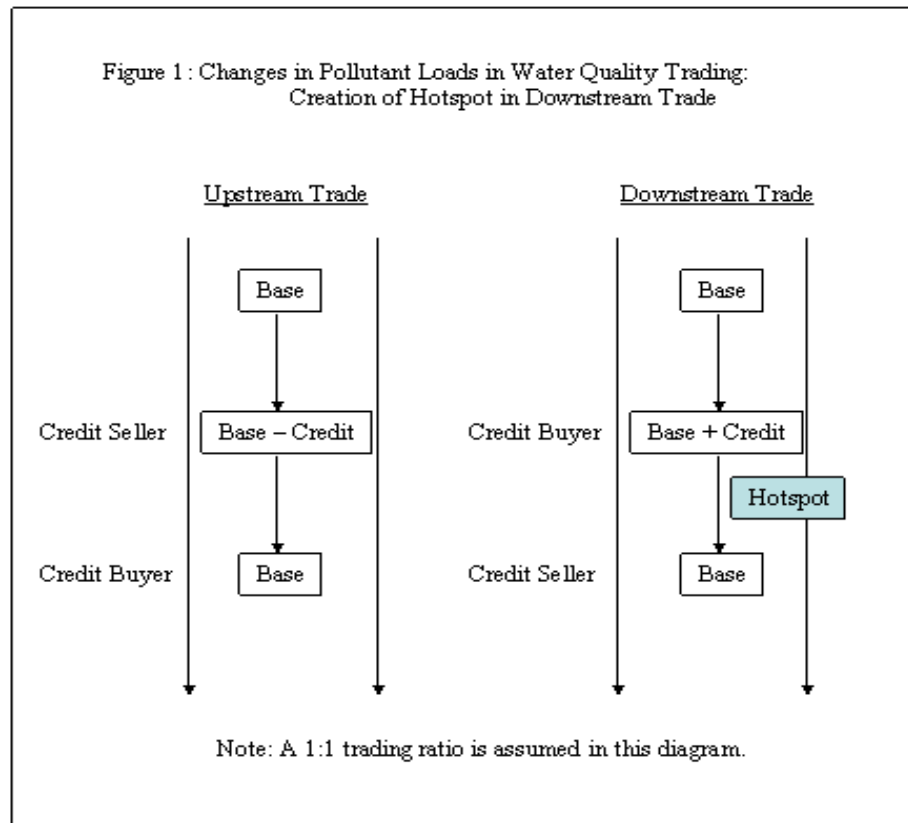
Figure 1: Changes in Pollutant Loads in Water Quality Trading: Creation of Hotspot in Downstream Trade

Upstream Trade

Base

Credit Seller

Base – Credit

Credit Buyer

Base

Downstream Trade

Base

Credit Buyer

Base + Credit

Hotspot

Credit Seller

Base

Note: A 1:1 trading ratio is assumed in this diagram.